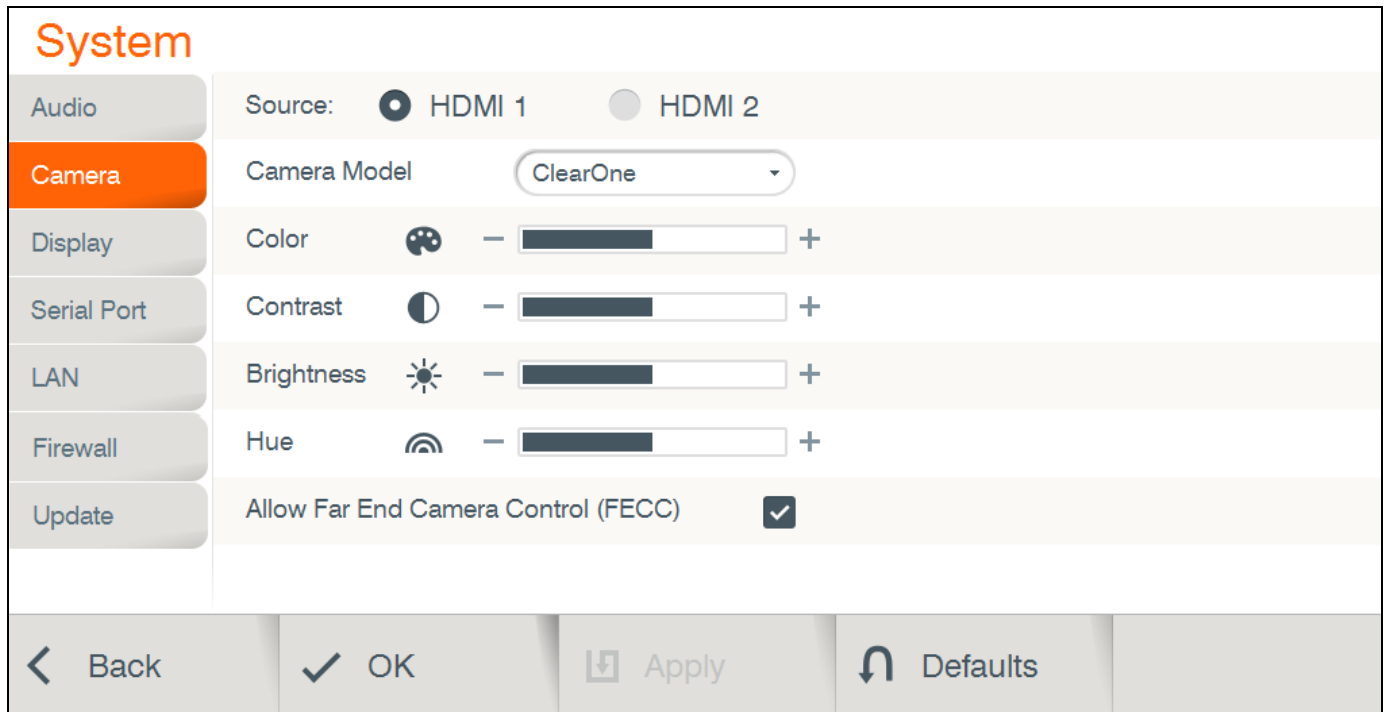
System

Audio
Camera
Display
Serial Port
LAN
Firewall
Update

Source: HDMI 1 HDMI 2
Camera Model ClearOne
Color − +
Contrast − +
Brightness − +
Hue − +
Allow Far End Camera Control (FECC)

Back
OK
Apply
Defaults